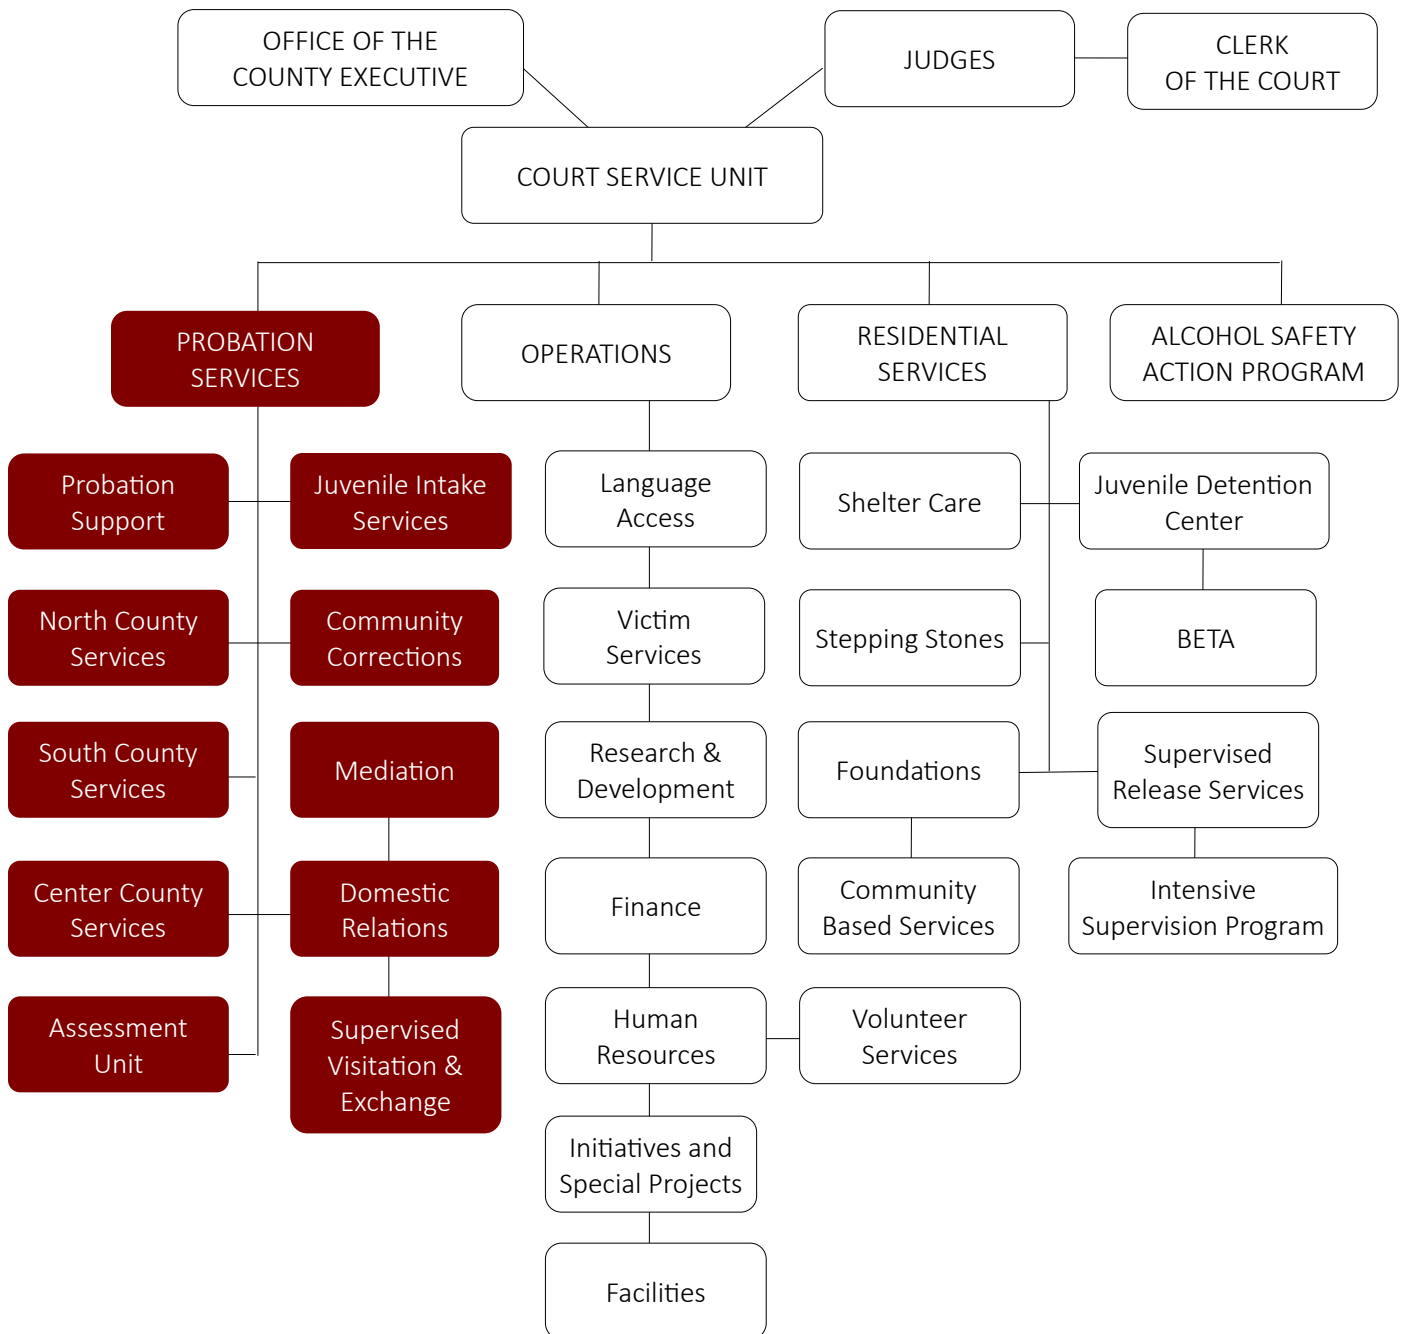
OFFICE OF THE COUNTY EXECUTIVE

JUDGES

CLERK OF THE COURT

COURT SERVICE UNIT

PROBATION SERVICES

OPERATIONS

RESIDENTIAL SERVICES

ALCOHOL SAFETY ACTION PROGRAM

Probation Support

Juvenile Intake Services

North County Services

Community Corrections

South County Services

Mediation

Center County Services

Domestic Relations

Assessment Unit

Supervised Visitation & Exchange

Language Access

Victim Services

Research & Development

Finance

Human Resources

Volunteer Services

Initiatives and Special Projects

Facilities

Shelter Care

Juvenile Detention Center

Stepping Stones

BETA

Foundations

Supervised Release Services

Community Based Services

Intensive Supervision Program